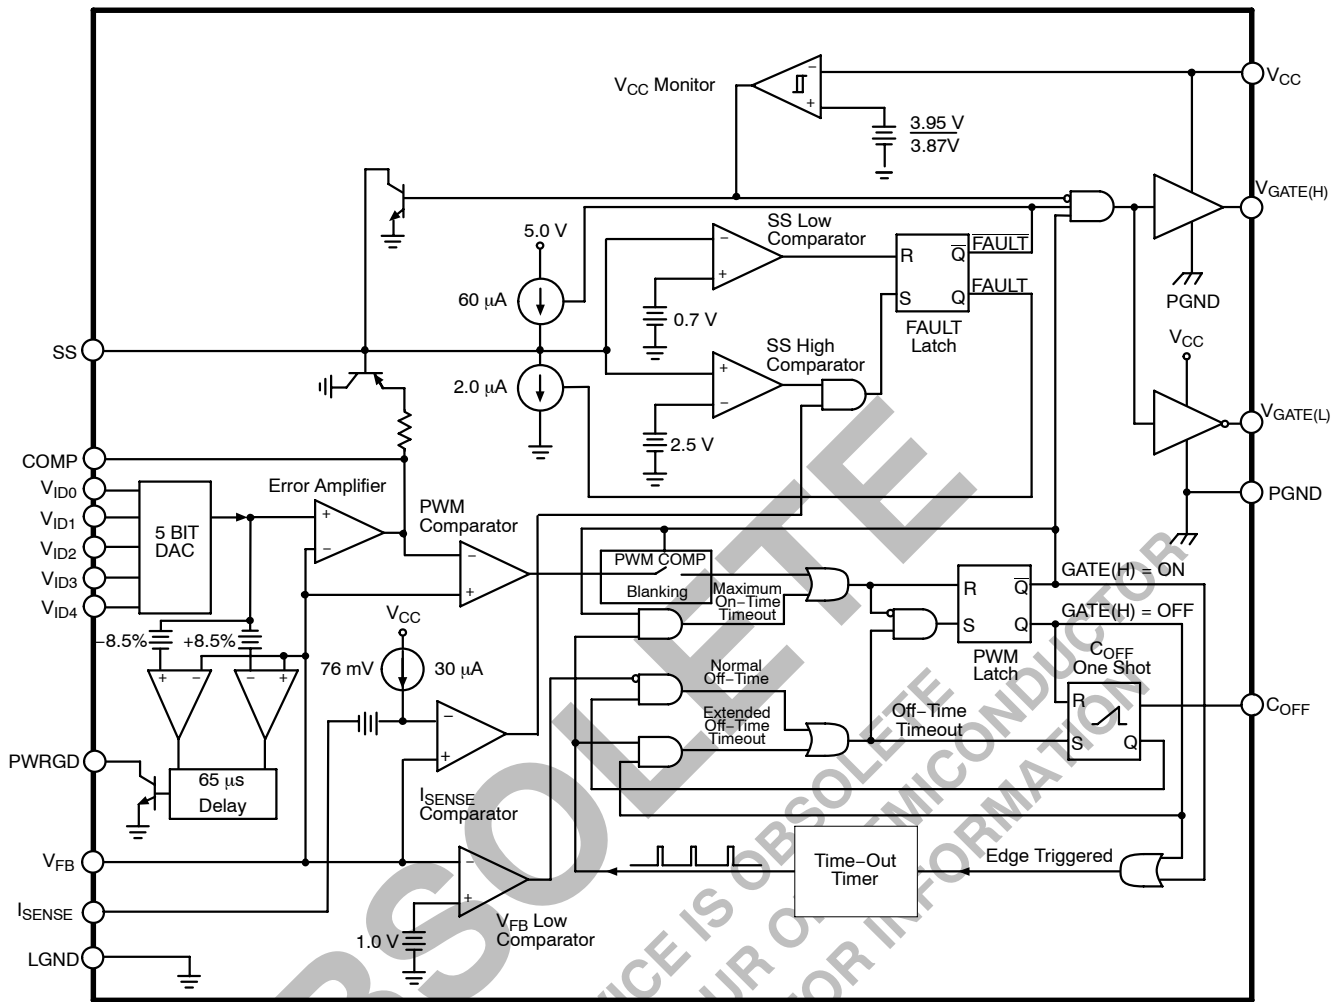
$V_{CC}$ Monitor

$V_{CC}$

3.95 V
3.87V

$V_{GATE(H)}$

5.0 V

SS Low Comparator

R $\overline{Q}$ $\overline{FAULT}$

S Q FAULT

60 µA

0.7 V

FAULT Latch

PGND

$V_{CC}$

SS

SS High Comparator

2.0 µA

2.5 V

$V_{GATE(L)}$

COMP

$V_{ID0}$

$V_{ID1}$

$V_{ID2}$

$V_{ID3}$

$V_{ID4}$

5 BIT DAC

Error Amplifier

PWM Comparator

PGND

PWM COMP

Blanking

Maximum On−Time Timeout

GATE(H) = ON

R $\overline{Q}$

S Q

GATE(H) = OFF

−8.5%

+8.5%

$V_{CC}$

76 mV

30 µA

PWM Latch

$C_{OFF}$ One Shot

Normal Off−Time

Extended Off−Time Timeout

Off−Time Timeout

R

S Q

$C_{OFF}$

PWRGD

65 µs Delay

$I_{SENSE}$ Comparator

$V_{FB}$

Time−Out Timer

Edge Triggered

$I_{SENSE}$

$V_{FB}$ Low Comparator

1.0 V

LGND

OBSOLETE

THIS DEVICE IS OBSOLETE
CONTACT OUR ON SEMICONDUCTOR
REPRESENTATIVE FOR INFORMATION